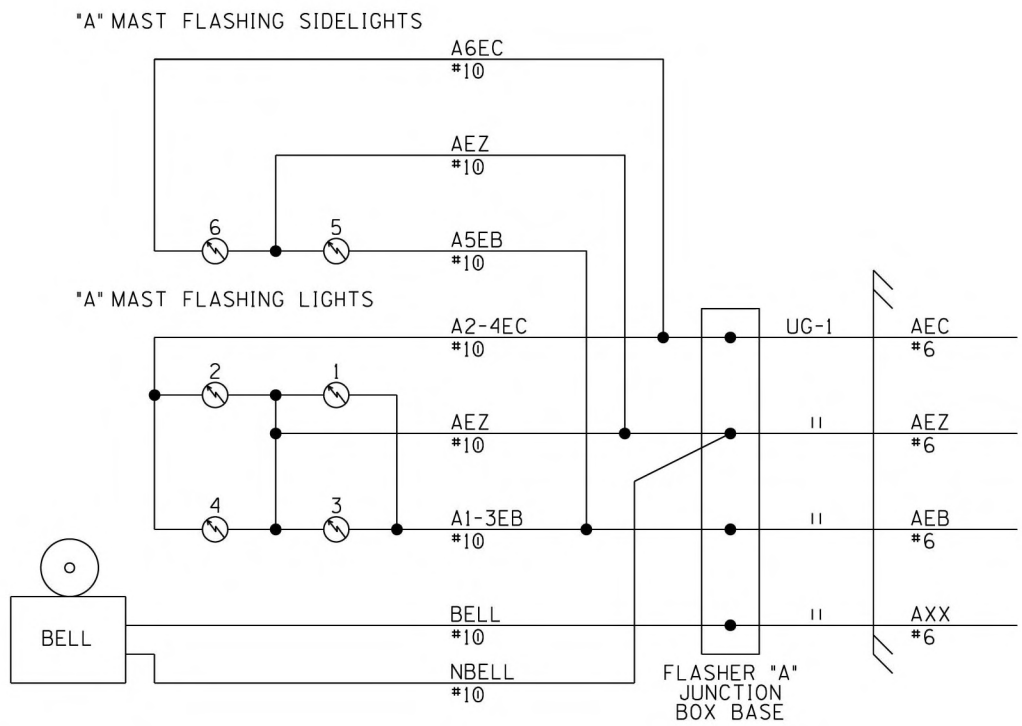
"A" MAST FLASHING SIDELIGHTS

A6EC
#10

AEZ
#10

6
5

A5EB
#10

"A" MAST FLASHING LIGHTS

A2-4EC
#10

UG-1

AEC
#6

2
1

AEZ
#10

"

AEZ
#6

4
3

A1-3EB
#10

"

AEB
#6

BELL

BELL
#10

"

AXX
#6

NBELL
#10

FLASHER "A"
JUNCTION
BOX BASE